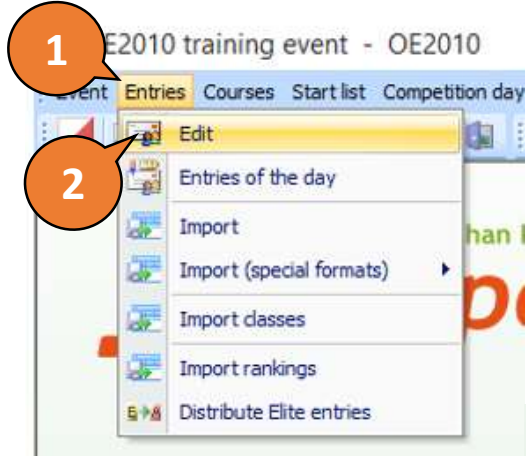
1

E2010 training event - OE2010

Event Entries Courses Start list Competition day

Edit

2

Entries of the day

Import

Import (special formats)

Import classes

Import rankings

Distribute Elite entries

han

pe